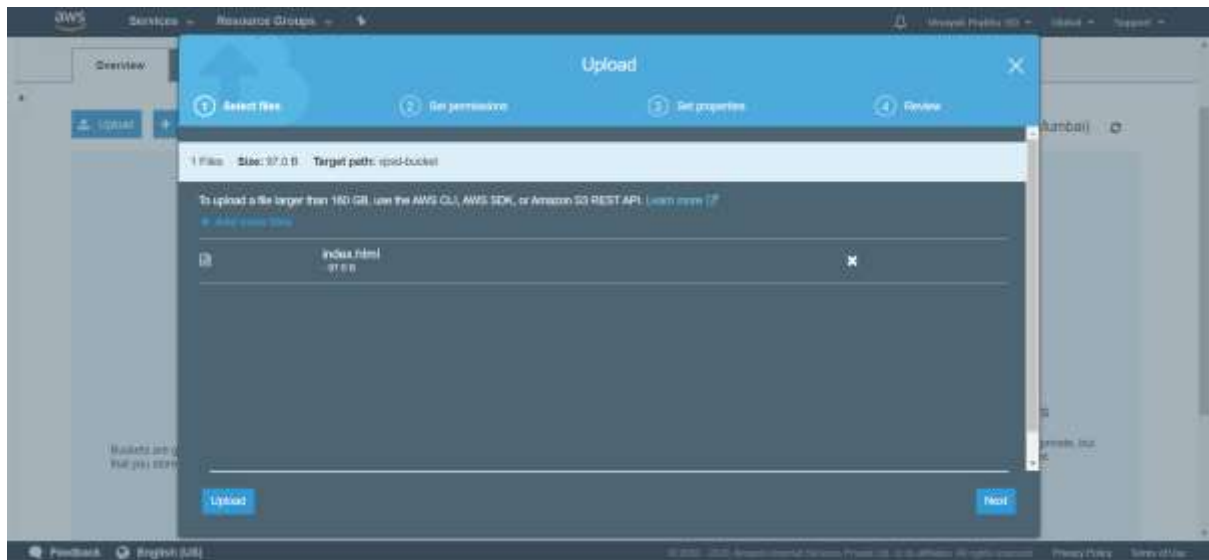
aws Services Resource Groups

Overview

Upload

Upload

① Select files ② Set permissions ③ Set properties ④ Review

Mumbai)

1 Files Size: 97.0 B Target path: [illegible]-bucket

To upload a file larger than 160 GB, use the AWS CLI, AWS SDK, or Amazon S3 REST API. Learn more

+ Add more files

index.html
97.0 B

Buckets are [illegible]
that you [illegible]

Upload

Next

Feedback English (US)

Privacy Policy Terms of Use